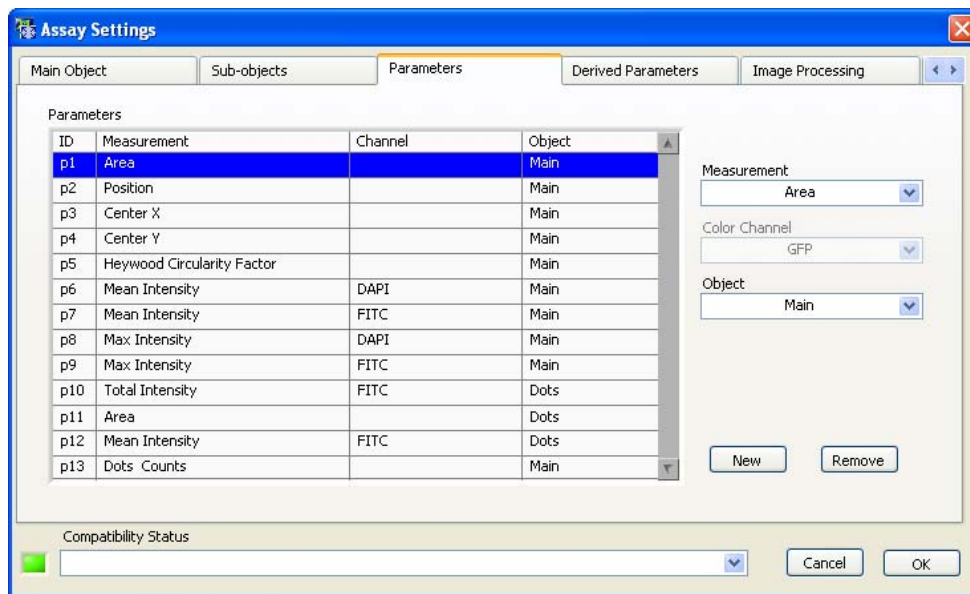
Assay Settings

Main Object | Sub-objects | Parameters | Derived Parameters | Image Processing

Parameters

| ID | Measurement | Channel | Object |
|---|---|---|---|
| p1 | Area | | Main |
| p2 | Position | | Main |
| p3 | Center X | | Main |
| p4 | Center Y | | Main |
| p5 | Heywood Circularity Factor | | Main |
| p6 | Mean Intensity | DAPI | Main |
| p7 | Mean Intensity | FITC | Main |
| p8 | Max Intensity | DAPI | Main |
| p9 | Max Intensity | FITC | Main |
| p10 | Total Intensity | FITC | Dots |
| p11 | Area | | Dots |
| p12 | Mean Intensity | FITC | Dots |
| p13 | Dots Counts | | Main |

Measurement
Area

Color Channel
GFP

Object
Main

New
Remove

Compatibility Status

Cancel
OK